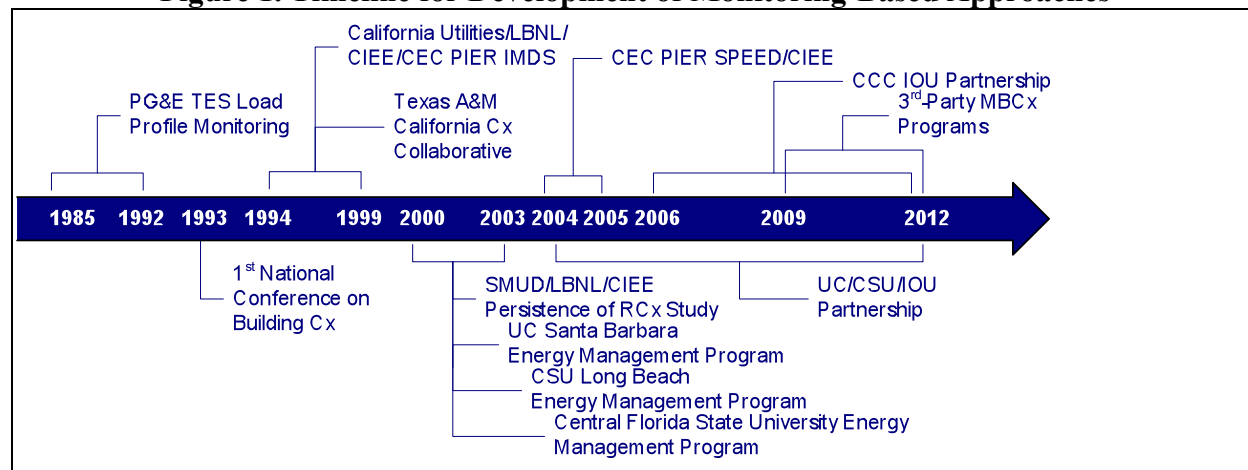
Figure 1. Timeline for Development of Monitoring Based Approaches

California Utilities/LBNL/ CIEE/CEC PIER IMDS

CEC PIER SPEED/CIEE

CCC IOU Partnership

PG&E TES Load Profile Monitoring

Texas A&M California Cx Collaborative

3$^{rd}$-Party MBCx Programs

1985 1992 1993 1994 1999 2000 2003 2004 2005 2006 2009 2012

1$^{st}$ National Conference on Building Cx

SMUD/LBNL/CIEE Persistence of RCx Study

UC/CSU/IOU Partnership

UC Santa Barbara Energy Management Program

CSU Long Beach Energy Management Program

Central Florida State University Energy Management Program